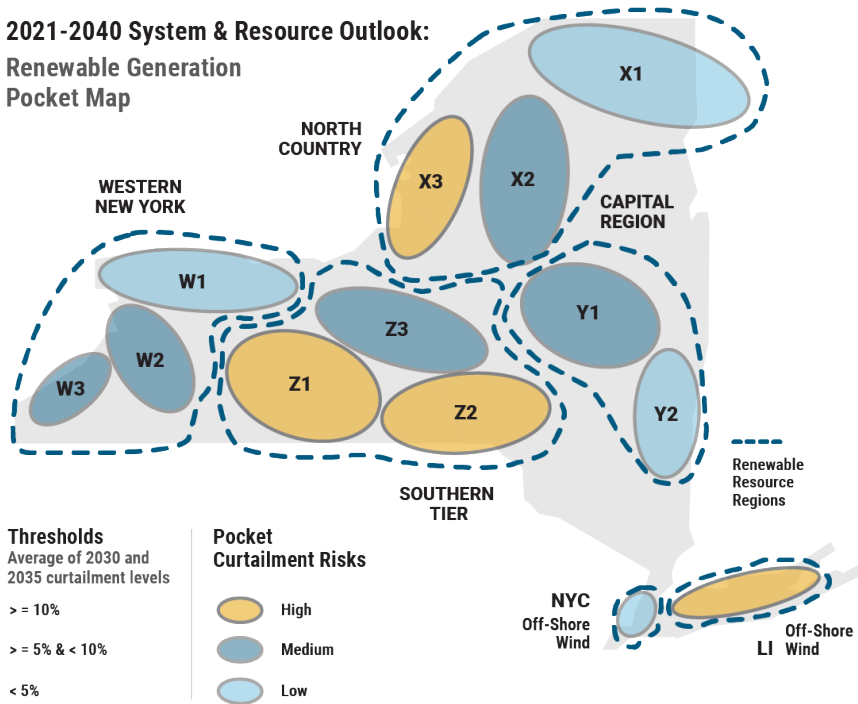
2021-2040 System & Resource Outlook:
Renewable Generation
Pocket Map

NORTH COUNTRY

X1

X3

X2

WESTERN NEW YORK

CAPITAL REGION

W1

Z3

Y1

W2

W3

Z1

Z2

Y2

Renewable Resource Regions

SOUTHERN TIER

Thresholds
Average of 2030 and 2035 curtailment levels

> = 10%

> = 5% & < 10%

< 5%

Pocket Curtailment Risks

High

Medium

Low

NYC
Off-Shore Wind

LI

Off-Shore Wind